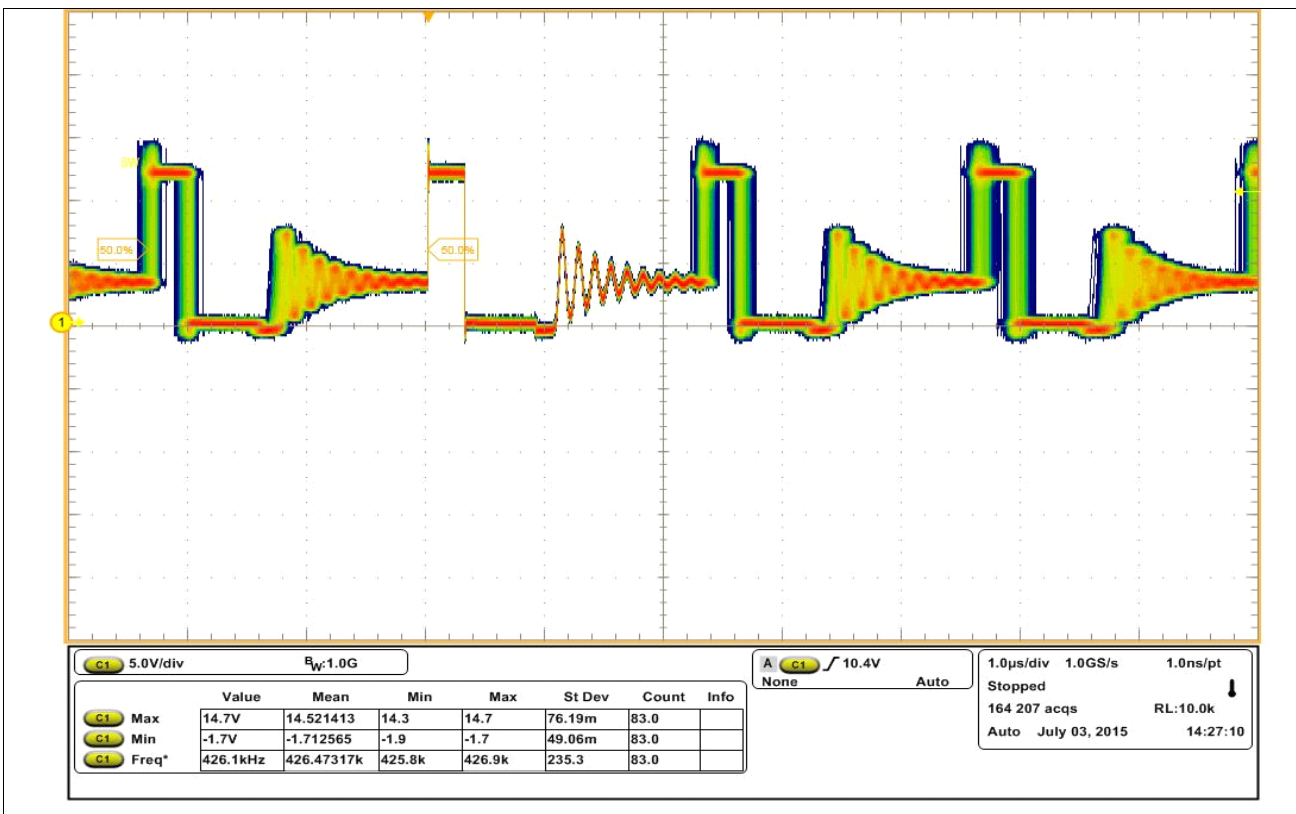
SW

50.0%

50.0%

1

C1 5.0V/div $B_W$:1.0G

| | Value | Mean | Min | Max | St Dev | Count | Info |
|---|---|---|---|---|---|---|---|
| C1 Max | 14.7V | 14.521413 | 14.3 | 14.7 | 76.19m | 83.0 | |
| C1 Min | -1.7V | -1.712565 | -1.9 | -1.7 | 49.06m | 83.0 | |
| C1 Freq* | 426.1kHz | 426.47317k | 425.8k | 426.9k | 235.3 | 83.0 | |

A C1 ∫ 10.4V
None Auto

1.0µs/div 1.0GS/s 1.0ns/pt
Stopped
164 207 acqs RL:10.0k
Auto July 03, 2015 14:27:10